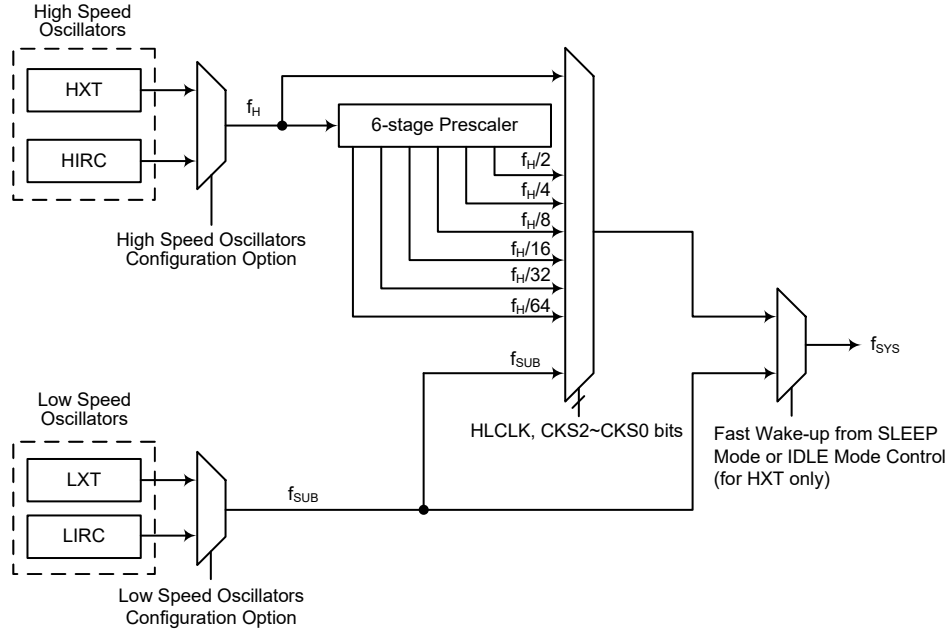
High Speed Oscillators

HXT

HIRC

$f_H$

High Speed Oscillators Configuration Option

6-stage Prescaler

$f_H/2$

$f_H/4$

$f_H/8$

$f_H/16$

$f_H/32$

$f_H/64$

$f_{SUB}$

HLCLK, CKS2~CKS0 bits

$f_{SYS}$

Fast Wake-up from SLEEP Mode or IDLE Mode Control (for HXT only)

Low Speed Oscillators

LXT

LIRC

$f_{SUB}$

Low Speed Oscillators Configuration Option